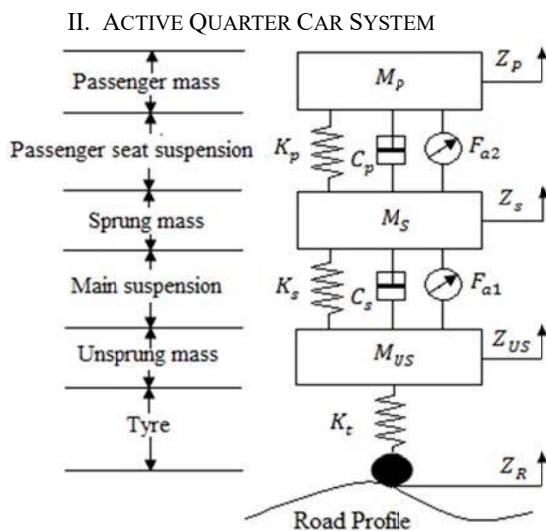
II. ACTIVE QUARTER CAR SYSTEM

Passenger mass

Passenger seat suspension

Sprung mass

Main suspension

Unsprung mass

Tyre

$M_P$

$Z_P$

$K_p$

$C_p$

$F_{a2}$

$M_S$

$Z_s$

$K_s$

$C_s$

$F_{a1}$

$M_{US}$

$Z_{US}$

$K_t$

$Z_R$

Road Profile